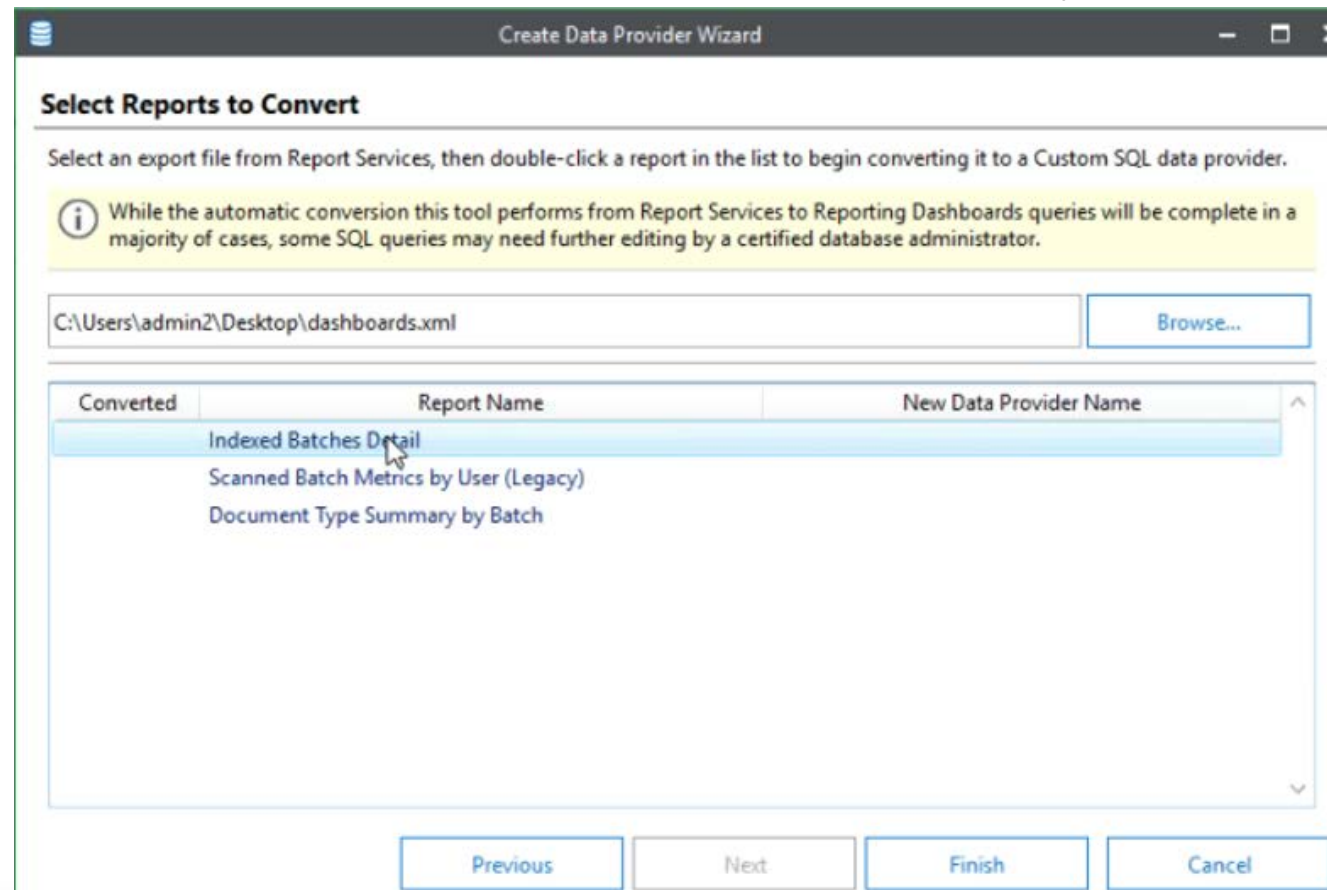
Create Data Provider Wizard

Select Reports to Convert

Select an export file from Report Services, then double-click a report in the list to begin converting it to a Custom SQL data provider.

While the automatic conversion this tool performs from Report Services to Reporting Dashboards queries will be complete in a majority of cases, some SQL queries may need further editing by a certified database administrator.

C:\Users\admin2\Desktop\dashboards.xml

Browse...

| Converted | Report Name | New Data Provider Name |
|---|---|---|
| | Indexed Batches Detail | |
| | Scanned Batch Metrics by User (Legacy) | |
| | Document Type Summary by Batch | |

Previous Next Finish Cancel